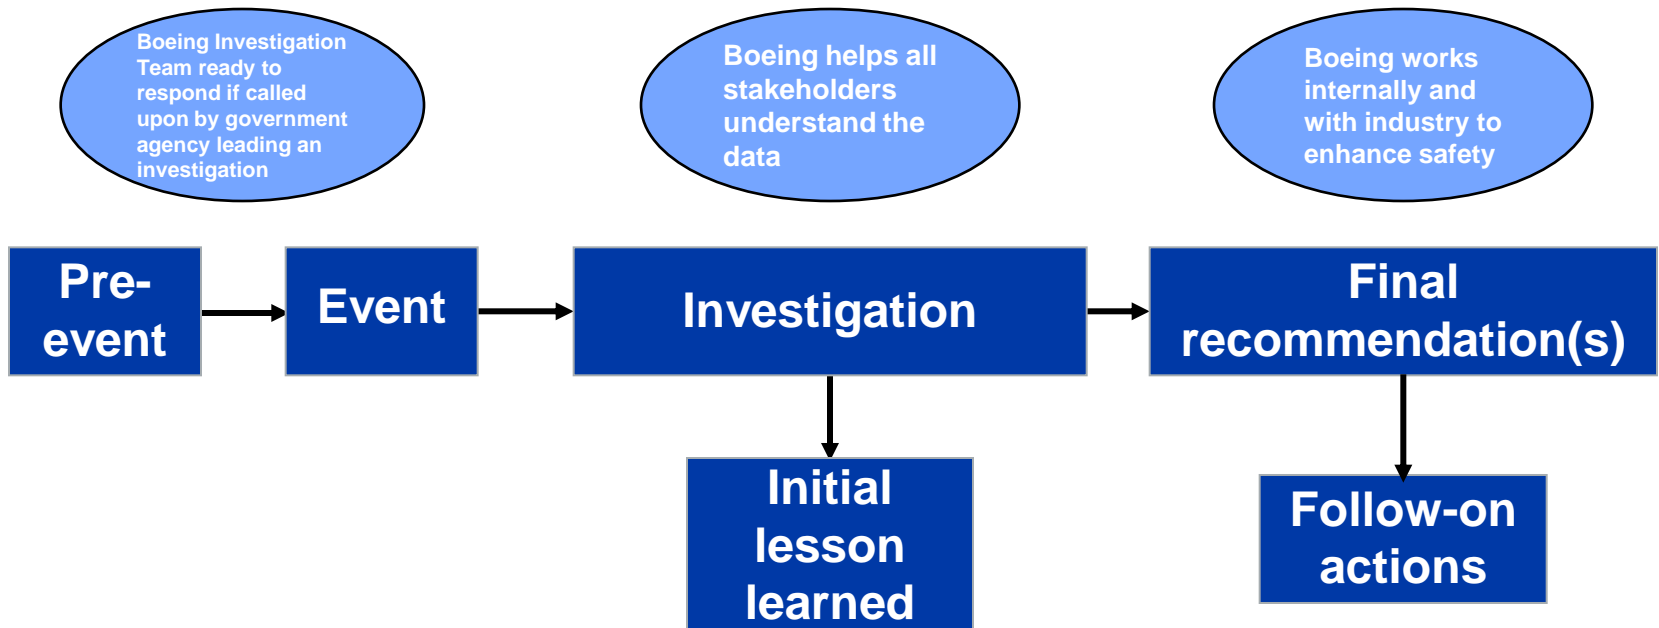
Boeing Investigation Team ready to respond if called upon by government agency leading an investigation

Boeing helps all stakeholders understand the data

Boeing works internally and with industry to enhance safety

Pre-event

Event

Investigation

Final recommendation(s)

Initial lesson learned

Follow-on actions